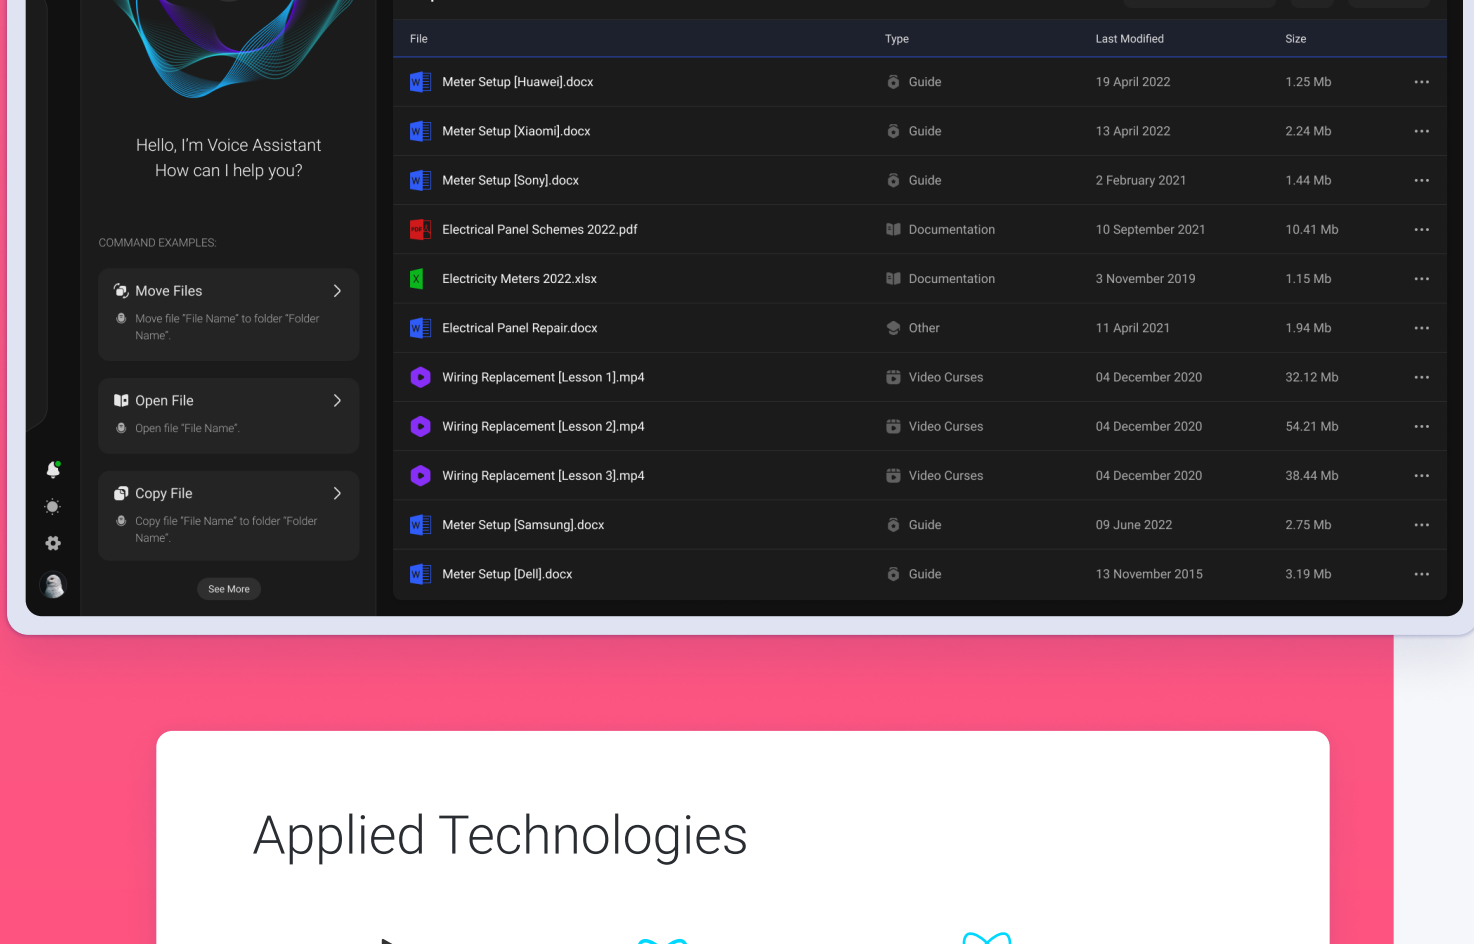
Hello, I'm Voice Assistant
How can I help you?

COMMAND EXAMPLES:

Move Files
Move file "File Name" to folder "Folder Name".

Open File
Open file "File Name".

Copy File
Copy file "File Name" to folder "Folder Name".

See More

| File | Type | Last Modified | Size |
|---|---|---|---|
| Meter Setup [Huawei].docx | Guide | 19 April 2022 | 1.25 Mb |
| Meter Setup [Xiaomi].docx | Guide | 13 April 2022 | 2.24 Mb |
| Meter Setup [Sony].docx | Guide | 2 February 2021 | 1.44 Mb |
| Electrical Panel Schemes 2022.pdf | Documentation | 10 September 2021 | 10.41 Mb |
| Electricity Meters 2022.xlsx | Documentation | 3 November 2019 | 1.15 Mb |
| Electrical Panel Repair.docx | Other | 11 April 2021 | 1.94 Mb |
| Wiring Replacement [Lesson 1].mp4 | Video Curses | 04 December 2020 | 32.12 Mb |
| Wiring Replacement [Lesson 2].mp4 | Video Curses | 04 December 2020 | 54.21 Mb |
| Wiring Replacement [Lesson 3].mp4 | Video Curses | 04 December 2020 | 38.44 Mb |
| Meter Setup [Samsung].docx | Guide | 09 June 2022 | 2.75 Mb |
| Meter Setup [Dell].docx | Guide | 13 November 2015 | 3.19 Mb |

Applied Technologies